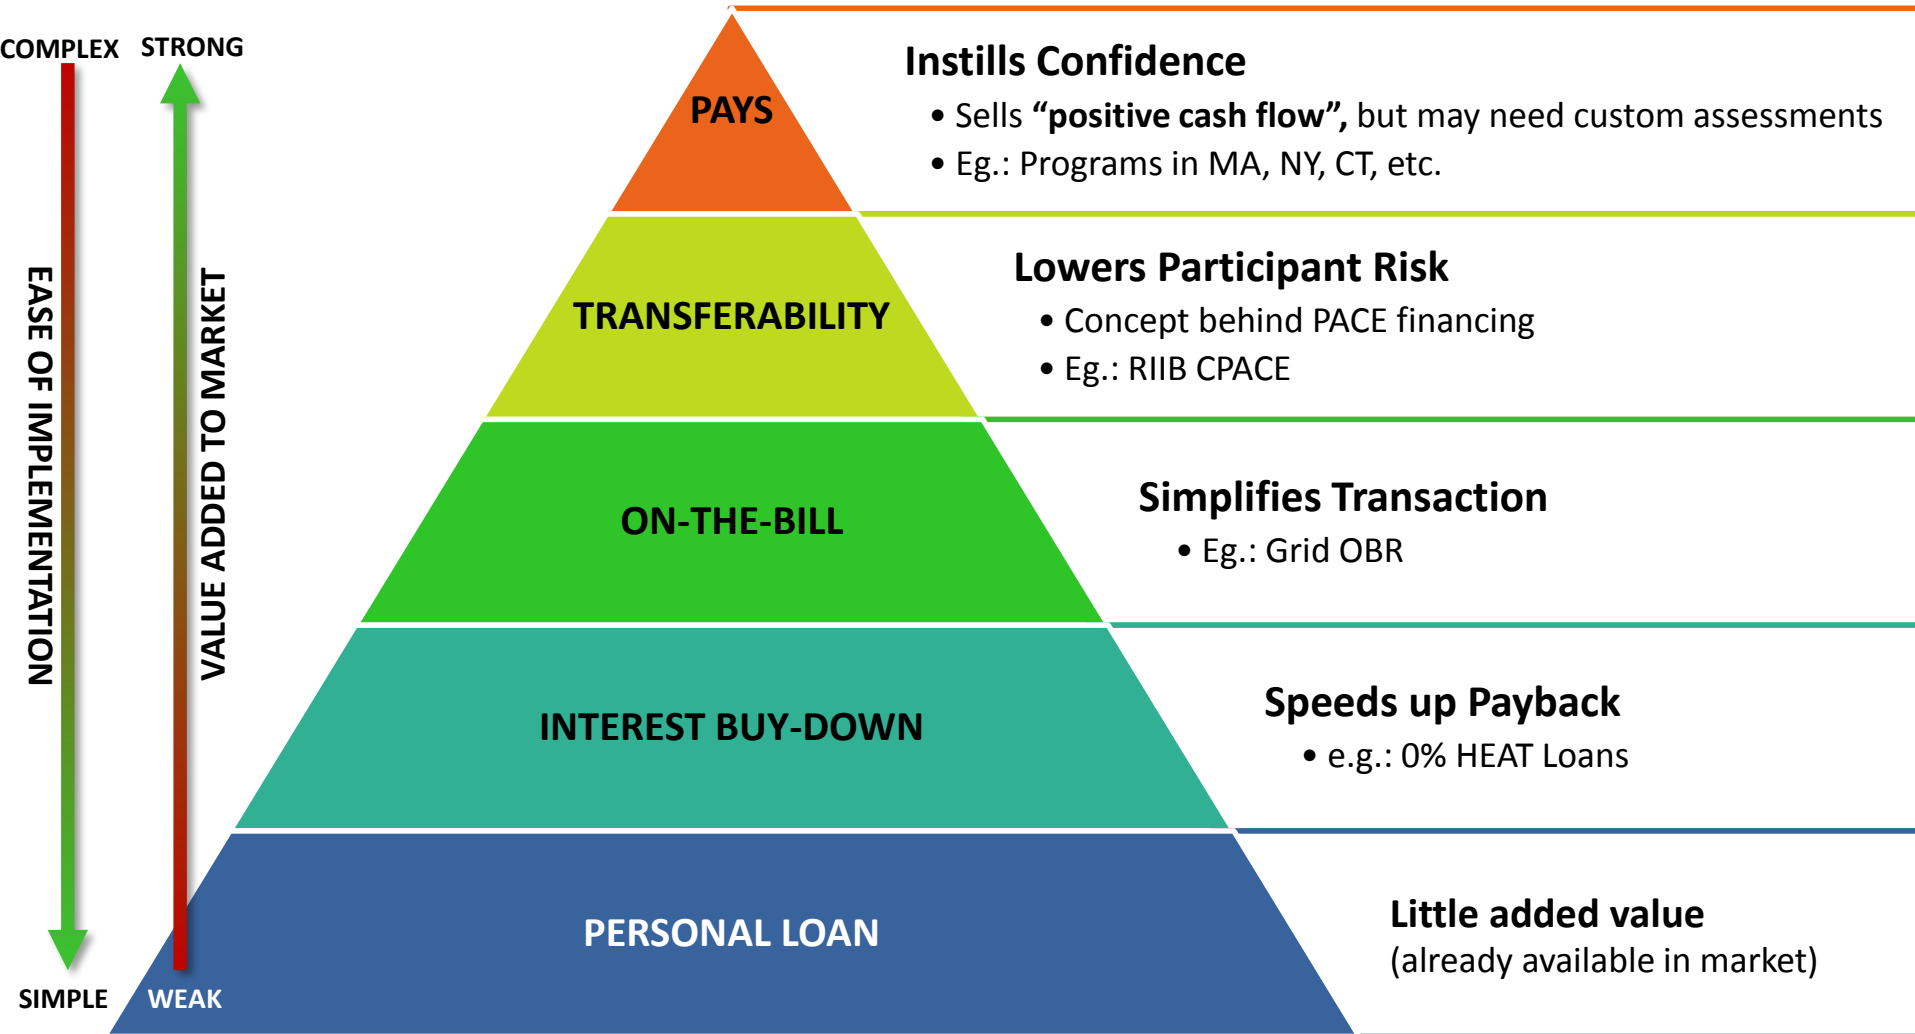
COMPLEX STRONG

EASE OF IMPLEMENTATION

VALUE ADDED TO MARKET

SIMPLE WEAK

PAYS

Instills Confidence
• Sells **“positive cash flow”**, but may need custom assessments
• Eg.: Programs in MA, NY, CT, etc.

TRANSFERABILITY

Lowers Participant Risk
• Concept behind PACE financing
• Eg.: RIIB CPACE

ON-THE-BILL

Simplifies Transaction
• Eg.: Grid OBR

INTEREST BUY-DOWN

Speeds up Payback
• e.g.: 0% HEAT Loans

PERSONAL LOAN

Little added value
(already available in market)